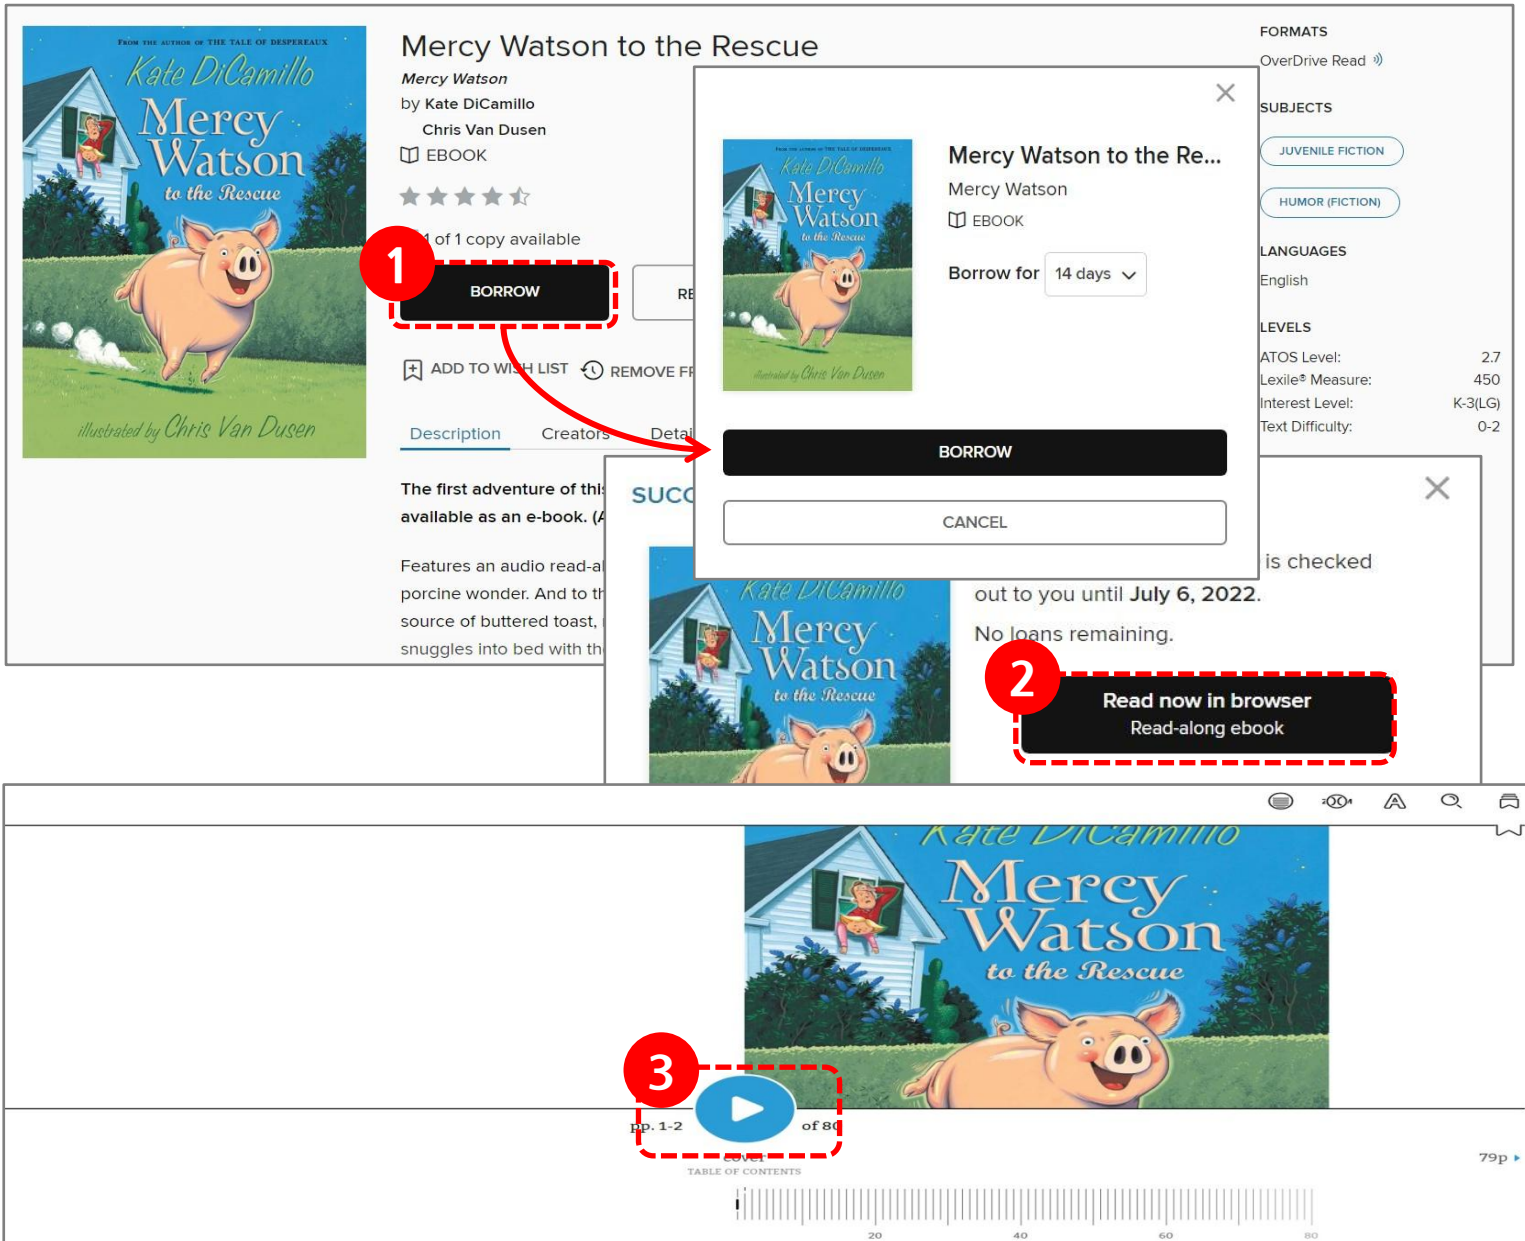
From the author of The Tale of Despereaux
Kate DiCamillo
Mercy Watson
to the Rescue
illustrated by Chris Van Dusen

Mercy Watson to the Rescue
Mercy Watson
by Kate DiCamillo
Chris Van Dusen
EBOOK

1 of 1 copy available

1

BORROW

RE

ADD TO WISH LIST
REMOVE FR

Description
Creators
Detai

The first adventure of thi
available as an e-book. (A

Features an audio read-al
porcine wonder. And to th
source of buttered toast,
snuggles into bed with th

FORMATS
OverDrive Read

SUBJECTS
JUVENILE FICTION
HUMOR (FICTION)

LANGUAGES
English

LEVELS
| | |
|---|---|
| ATOS Level: | 2.7 |
| Lexile® Measure: | 450 |
| Interest Level: | K-3(LG) |
| Text Difficulty: | 0-2 |

Mercy Watson to the Re...
Mercy Watson
EBOOK
Borrow for 14 days

BORROW
CANCEL

SUCC
is checked
out to you until July 6, 2022.
No loans remaining.

2

Read now in browser
Read-along ebook

Kate DiCamillo
Mercy Watson
to the Rescue

3

pp. 1-2
of 80
Cover
TABLE OF CONTENTS
79p
20
40
60
80